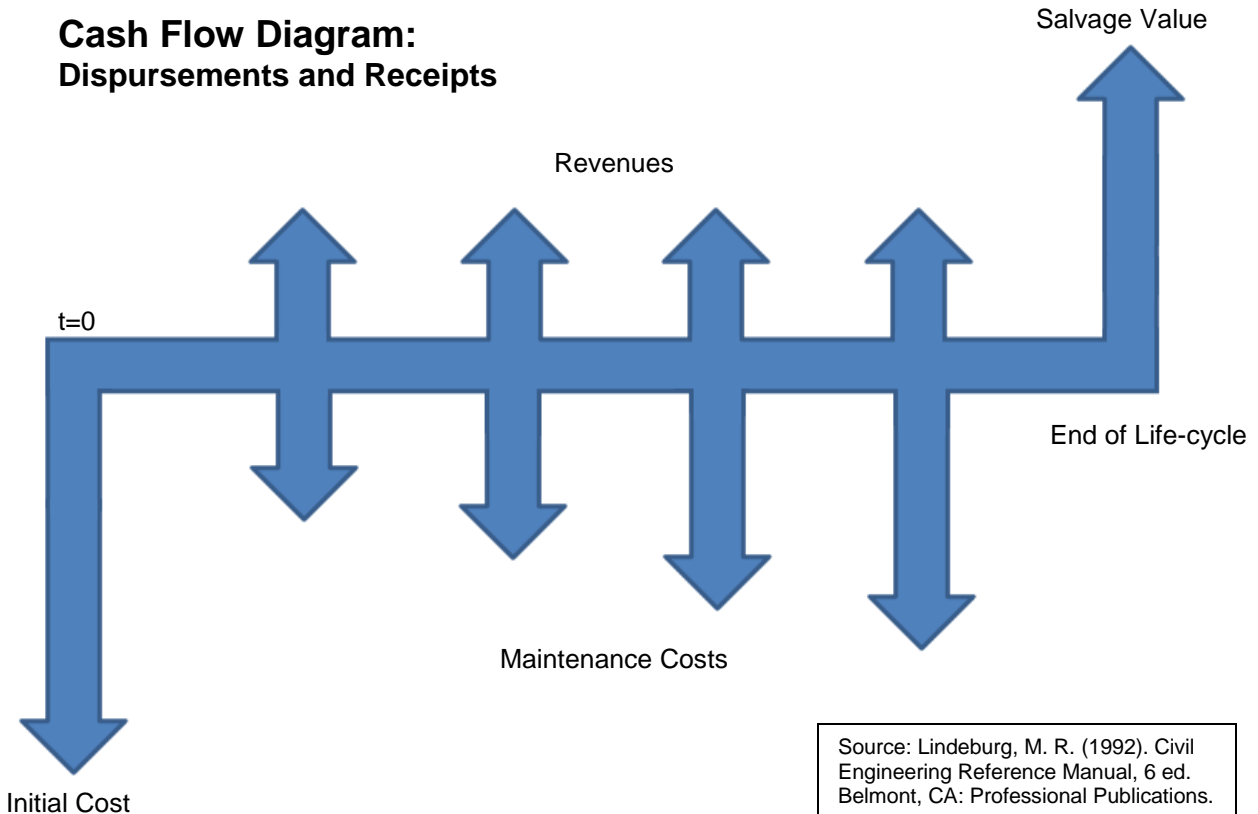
Cash Flow Diagram:
Dispursements and Receipts

Salvage Value

Revenues

t=0

End of Life-cycle

Maintenance Costs

Initial Cost

Source: Lindeburg, M. R. (1992). Civil Engineering Reference Manual, 6 ed. Belmont, CA: Professional Publications.